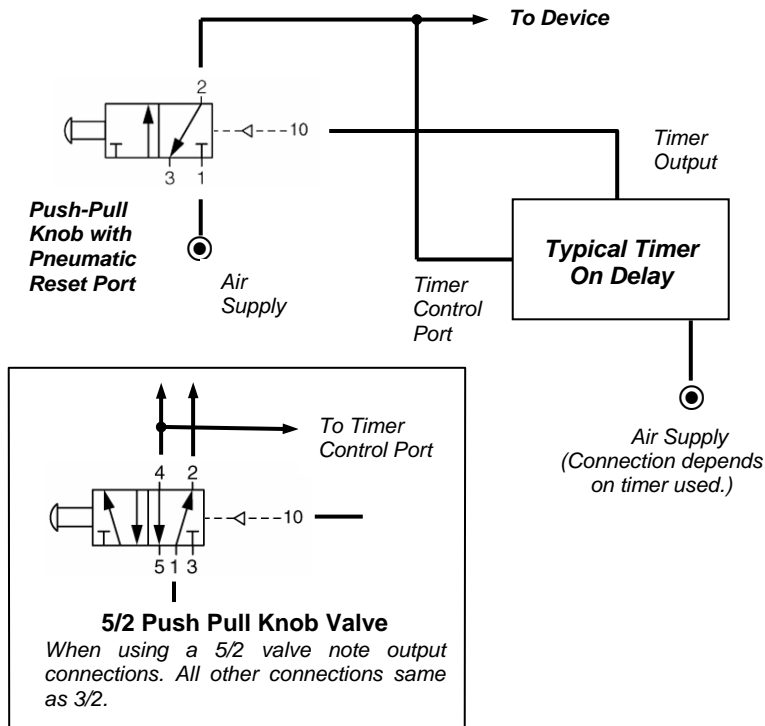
To Device

2

10

3 1

Timer Output

Push-Pull Knob with Pneumatic Reset Port

Air Supply

Timer Control Port

Typical Timer On Delay

Air Supply (Connection depends on timer used.)

To Timer Control Port

4 2

10

5 1 3

5/2 Push Pull Knob Valve

When using a 5/2 valve note output connections. All other connections same as 3/2.